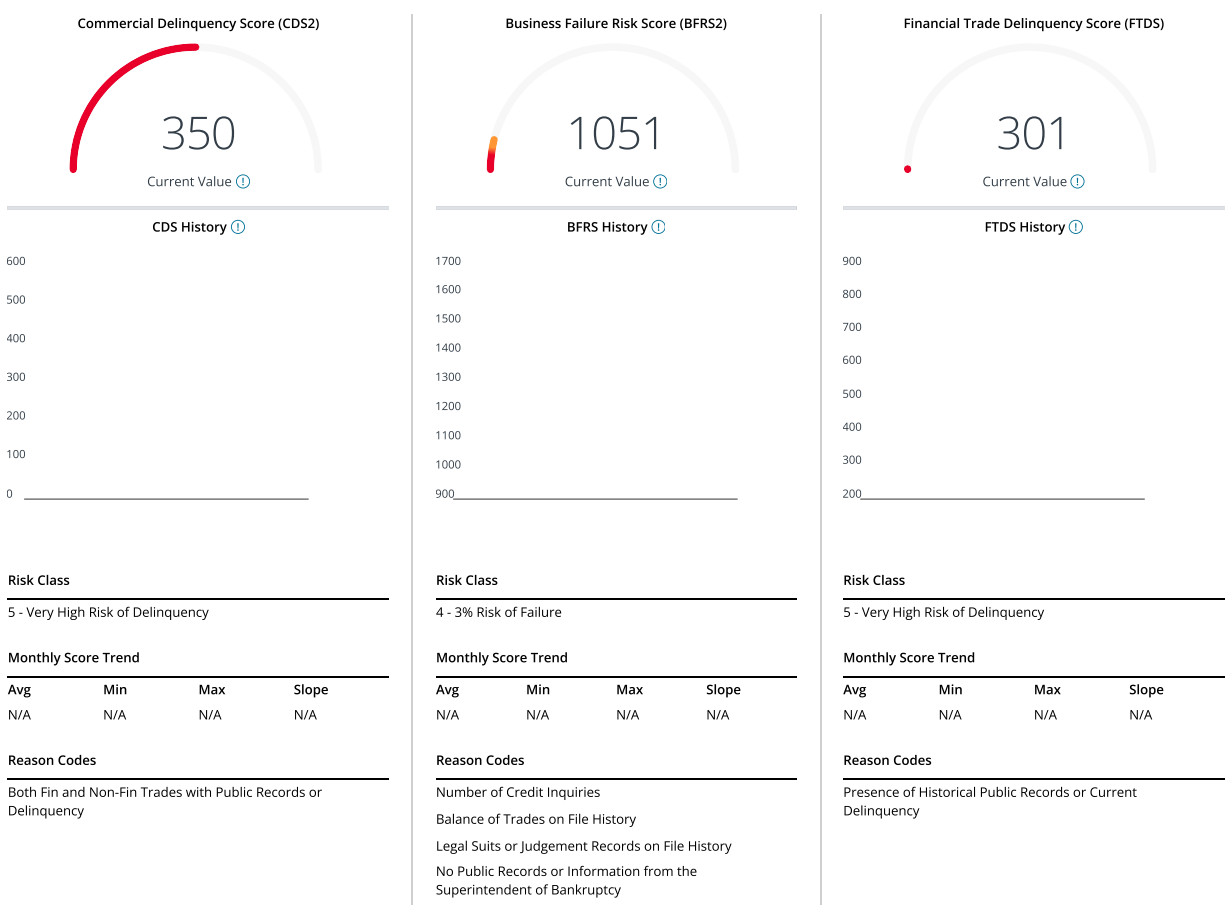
Commercial Delinquency Score (CDS2)

350

Current Value

CDS History

600
500
400
300
200
100
0

Risk Class

5 - Very High Risk of Delinquency

Monthly Score Trend

| Avg | Min | Max | Slope |
|---|---|---|---|
| N/A | N/A | N/A | N/A |

Reason Codes

Both Fin and Non-Fin Trades with Public Records or Delinquency

Business Failure Risk Score (BFRS2)

1051

Current Value

BFRS History

1700
1600
1500
1400
1300
1200
1100
1000
900

Risk Class

4 - 3% Risk of Failure

Monthly Score Trend

| Avg | Min | Max | Slope |
|---|---|---|---|
| N/A | N/A | N/A | N/A |

Reason Codes

Number of Credit Inquiries

Balance of Trades on File History

Legal Suits or Judgement Records on File History

No Public Records or Information from the Superintendent of Bankruptcy

Financial Trade Delinquency Score (FTDS)

301

Current Value

FTDS History

900
800
700
600
500
400
300
200

Risk Class

5 - Very High Risk of Delinquency

Monthly Score Trend

| Avg | Min | Max | Slope |
|---|---|---|---|
| N/A | N/A | N/A | N/A |

Reason Codes

Presence of Historical Public Records or Current Delinquency